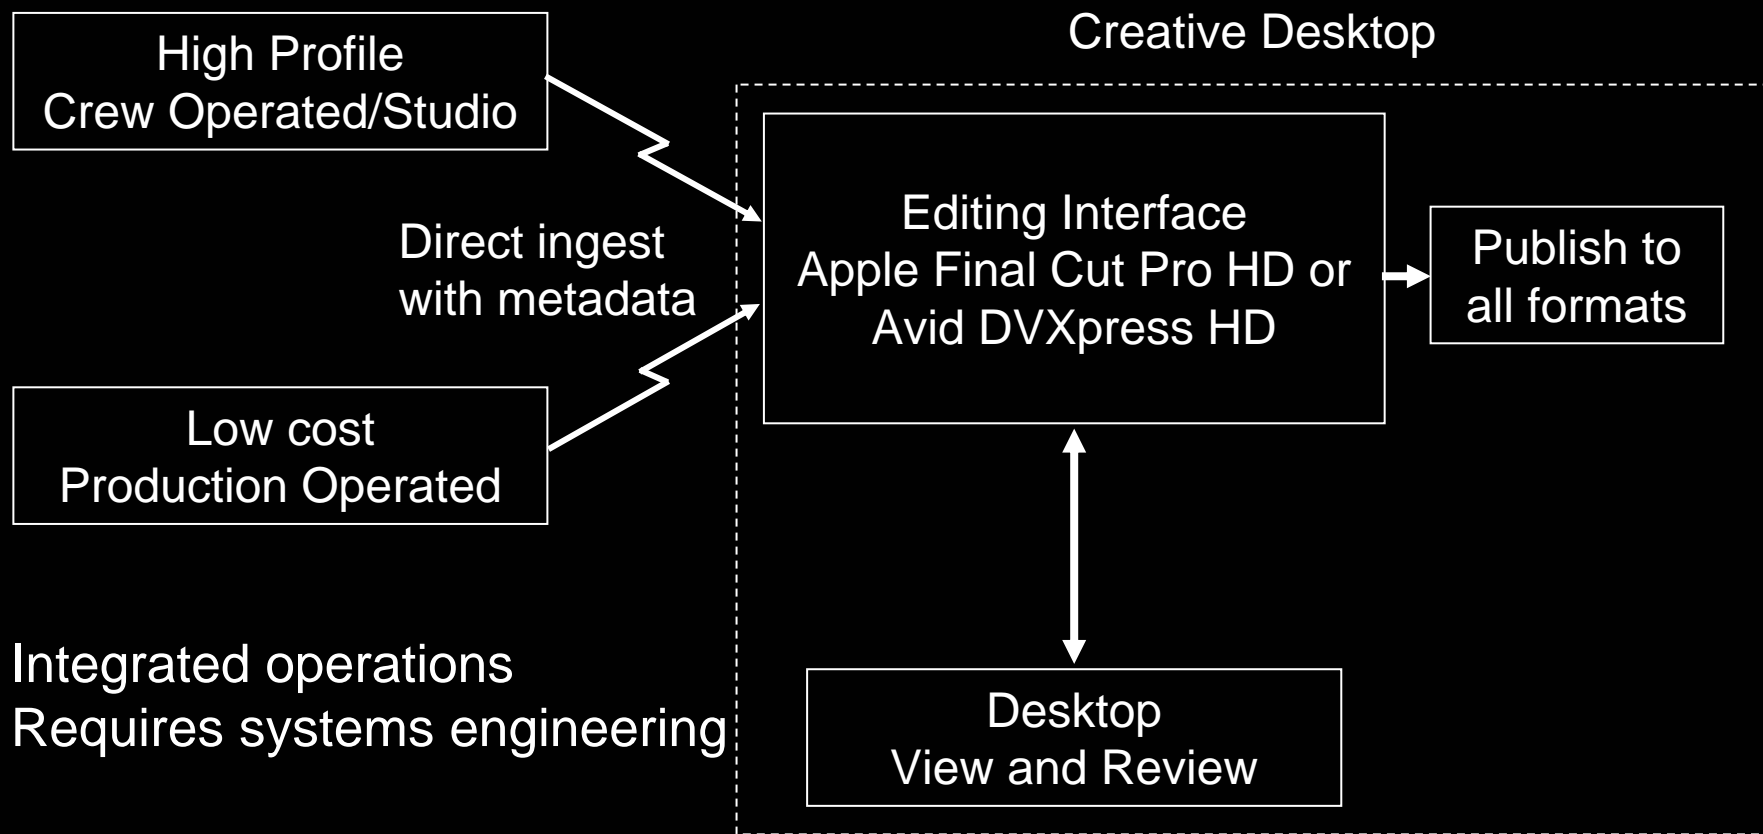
High Profile
Crew Operated/Studio

Creative Desktop

Direct ingest
with metadata

Editing Interface
Apple Final Cut Pro HD or
Avid DVXpress HD

Publish to
all formats

Low cost
Production Operated

Integrated operations
Requires systems engineering

Desktop
View and Review